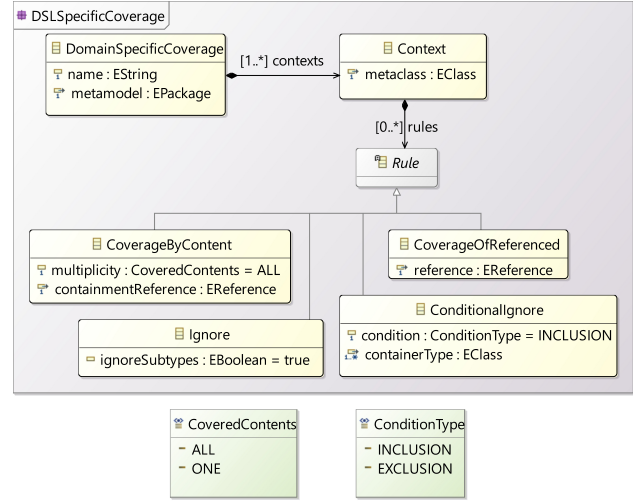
DSLSpecificCoverage

DomainSpecificCoverage
name : EString
metamodel : EPackage

[1..*] contexts

Context
metaclass : EClass

[0..*] rules

Rule

CoverageByContent
multiplicity : CoveredContents = ALL
containmentReference : EReference

CoverageOfReferenced
reference : EReference

ConditionalIgnore
condition : ConditionType = INCLUSION
containerType : EClass

Ignore
ignoreSubtypes : EBoolean = true

CoveredContents
- ALL
- ONE

ConditionType
- INCLUSION
- EXCLUSION